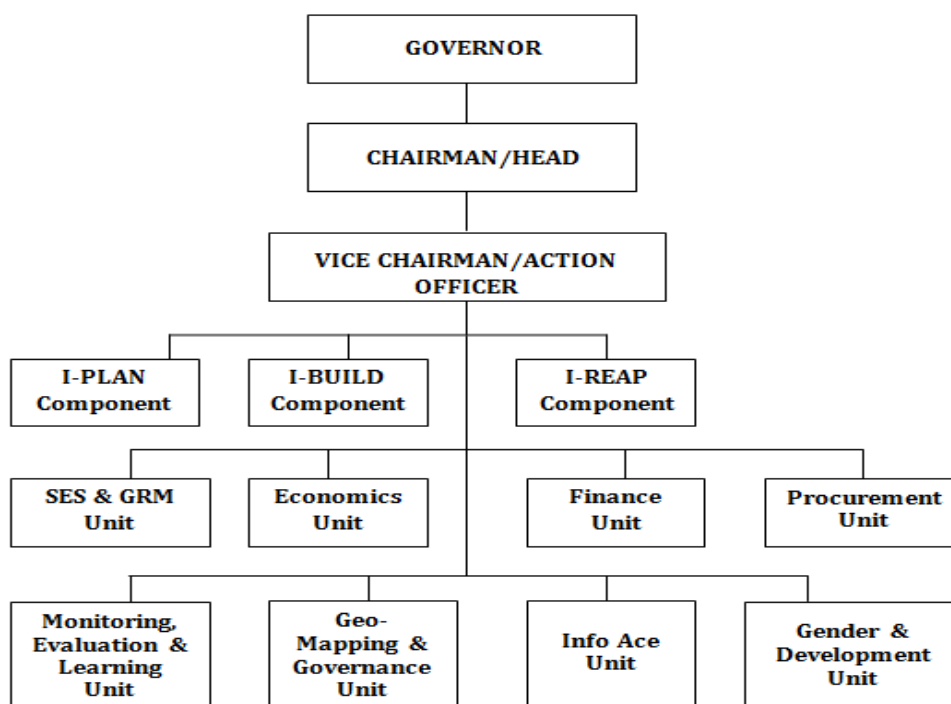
GOVERNOR

CHAIRMAN/HEAD

VICE CHAIRMAN/ACTION OFFICER

I-PLAN Component

I-BUILD Component

I-REAP Component

SES & GRM Unit

Economics Unit

Finance Unit

Procurement Unit

Monitoring, Evaluation & Learning Unit

Geo-Mapping & Governance Unit

Info Ace Unit

Gender & Development Unit